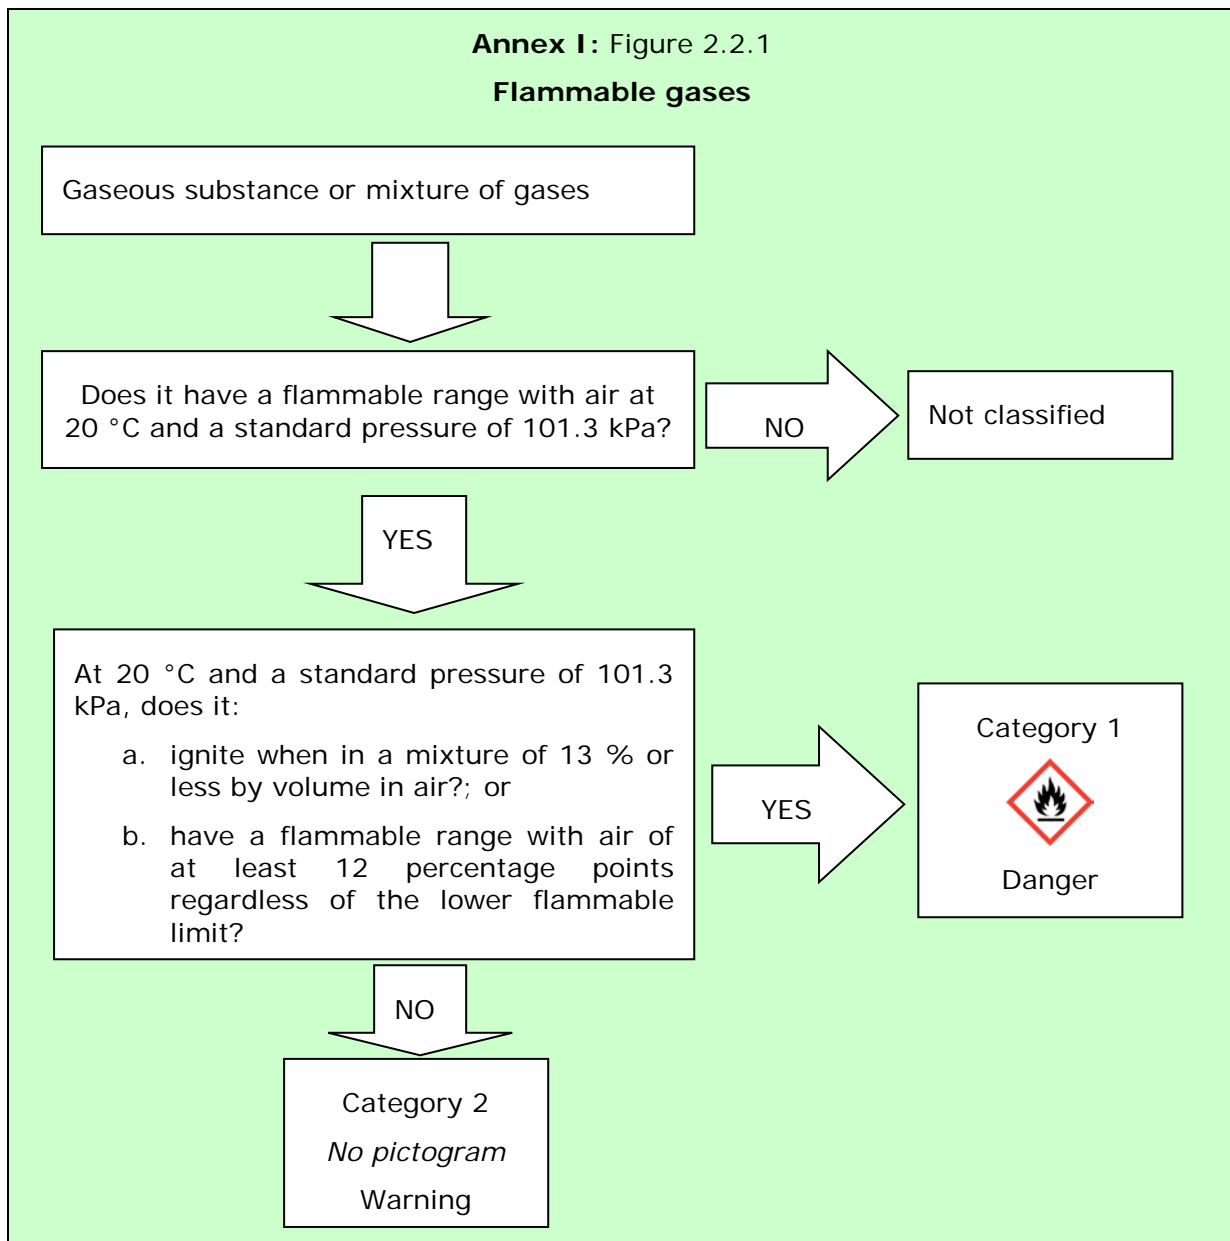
**Annex I:** Figure 2.2.1

**Flammable gases**

Gaseous substance or mixture of gases

Does it have a flammable range with air at 20 °C and a standard pressure of 101.3 kPa?

NO

Not classified

YES

At 20 °C and a standard pressure of 101.3 kPa, does it:

a. ignite when in a mixture of 13 % or less by volume in air?; or

b. have a flammable range with air of at least 12 percentage points regardless of the lower flammable limit?

YES

Category 1

Danger

NO

Category 2

*No pictogram*

Warning